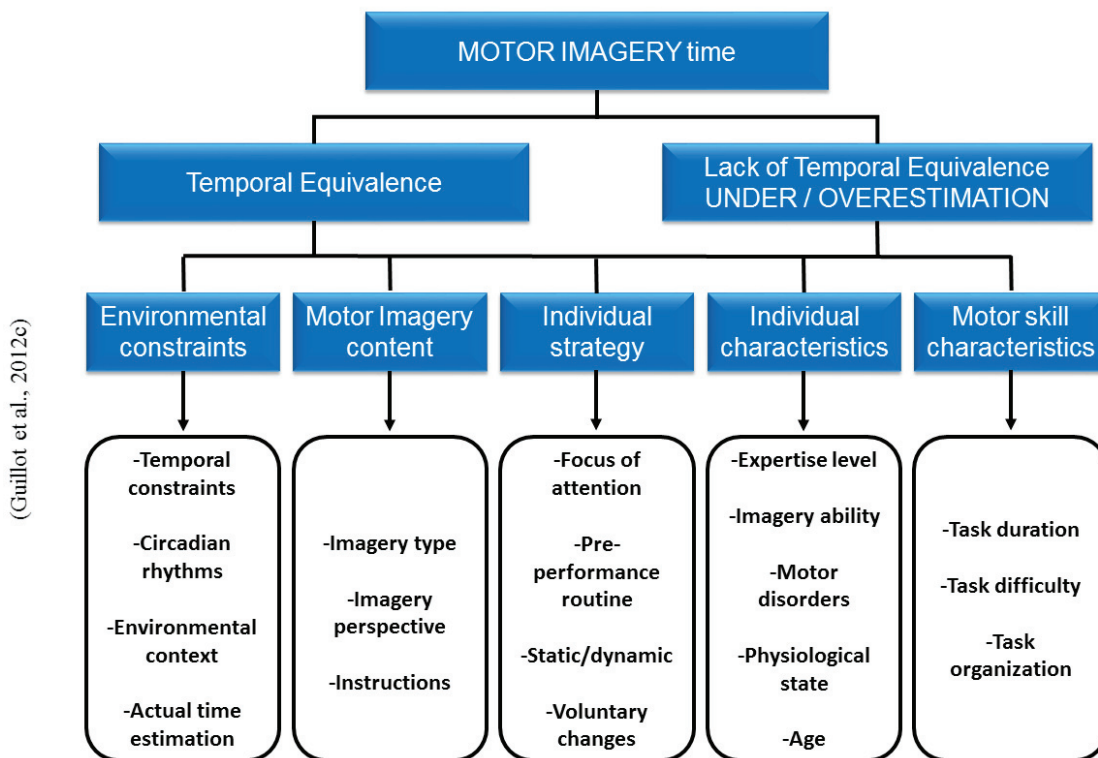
MOTOR IMAGERY time

Temporal Equivalence

Lack of Temporal Equivalence UNDER / OVERESTIMATION

Environmental constraints

-Temporal constraints

-Circadian rhythms

-Environmental context

-Actual time estimation

Motor Imagery content

-Imagery type

-Imagery perspective

-Instructions

Individual strategy

-Focus of attention

-Pre-performance routine

-Static/dynamic

-Voluntary changes

Individual characteristics

-Expertise level

-Imagery ability

-Motor disorders

-Physiological state

-Age

Motor skill characteristics

-Task duration

-Task difficulty

-Task organization

(Guillot et al., 2012c)